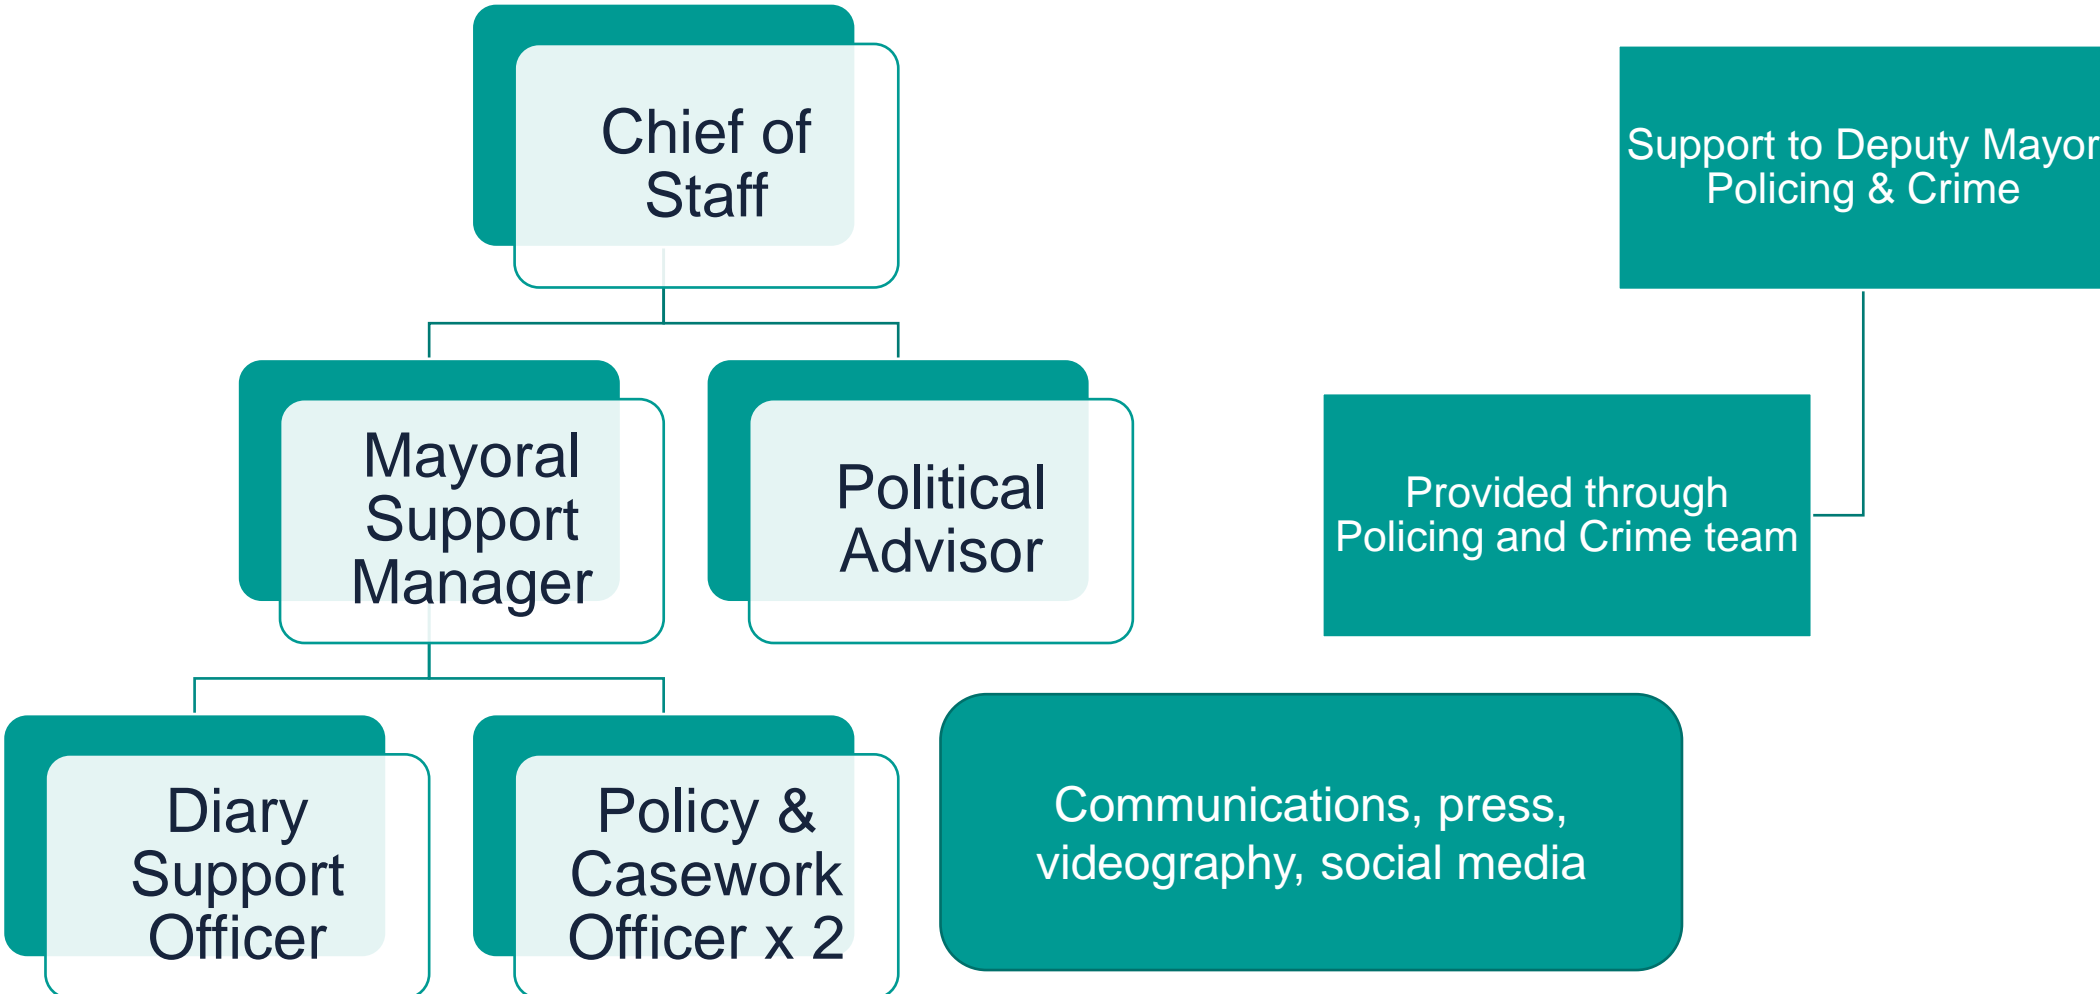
Chief of Staff

Mayoral Support Manager

Political Advisor

Diary Support Officer

Policy & Casework Officer x 2

Support to Deputy Mayor Policing & Crime

Provided through Policing and Crime team

Communications, press, videography, social media